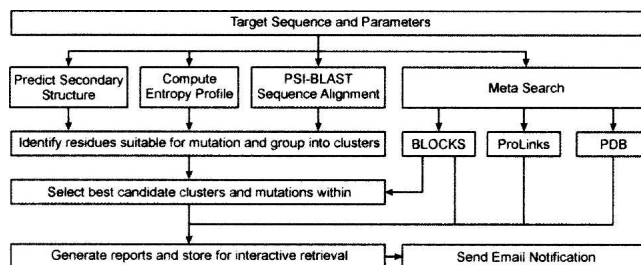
Target Sequence and Parameters

Predict Secondary Structure

Compute Entropy Profile

PSI-BLAST Sequence Alignment

Meta Search

Identify residues suitable for mutation and group into clusters

BLOCKS

ProLinks

PDB

Select best candidate clusters and mutations within

Generate reports and store for interactive retrieval

Send Email Notification